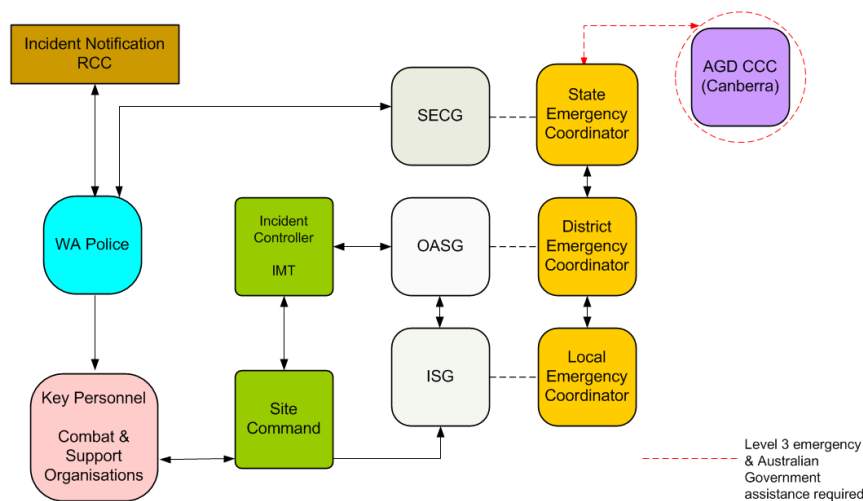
Incident Notification RCC

SECG

State Emergency Coordinator

AGD CCC (Canberra)

WA Police

Incident Controller

IMT

OASG

District Emergency Coordinator

ISG

Local Emergency Coordinator

Key Personnel

Combat & Support Organisations

Site Command

Level 3 emergency & Australian Government assistance required